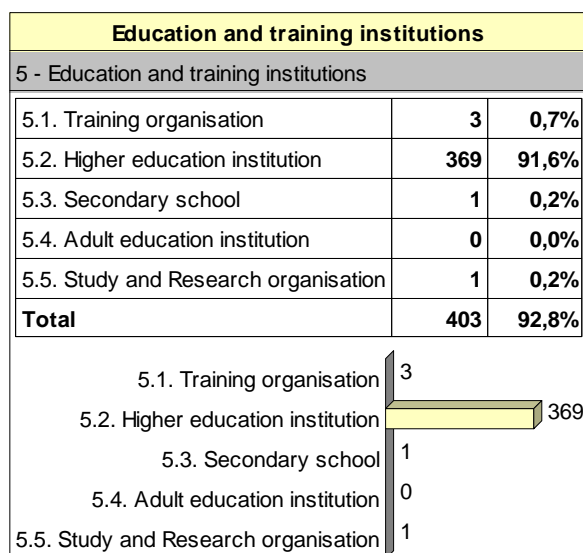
**Education and training institutions**

5 - Education and training institutions

| 5.1. Training organisation | 3 | 0,7% |
|---|---|---|
| 5.2. Higher education institution | 369 | 91,6% |
| 5.3. Secondary school | 1 | 0,2% |
| 5.4. Adult education institution | 0 | 0,0% |
| 5.5. Study and Research organisation | 1 | 0,2% |
| **Total** | 403 | 92,8% |

5.1. Training organisation 3
5.2. Higher education institution 369
5.3. Secondary school 1
5.4. Adult education institution 0
5.5. Study and Research organisation 1